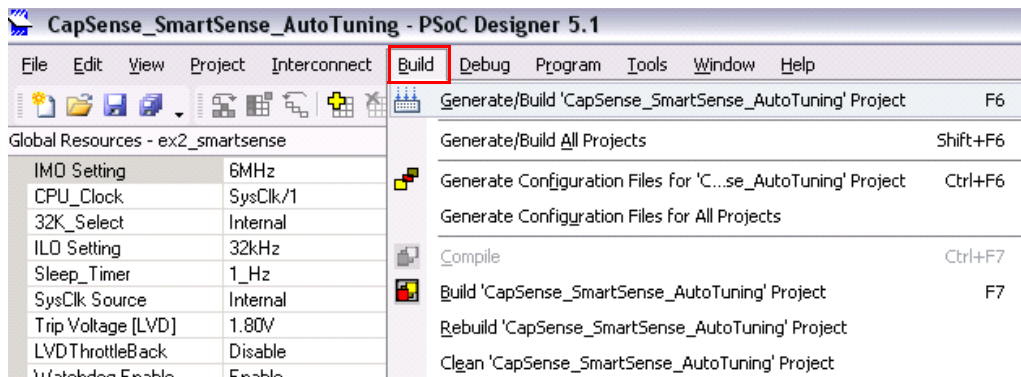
CapSense_SmartSense_AutoTuning - PSoC Designer 5.1

File Edit View Project Interconnect Build Debug Program Tools Window Help

Global Resources - ex2_smartsense

| | |
|---|---|
| IMO Setting | 6MHz |
| CPU_Clock | SysClk/1 |
| 32K_Select | Internal |
| ILO Setting | 32kHz |
| Sleep_Timer | 1_Hz |
| SysClk Source | Internal |
| Trip Voltage [LVD] | 1.80V |
| LVDThrottleBack | Disable |
| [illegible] | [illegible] |

Generate/Build 'CapSense_SmartSense_AutoTuning' Project F6

Generate/Build All Projects Shift+F6

Generate Configuration Files for 'C...se_AutoTuning' Project Ctrl+F6

Generate Configuration Files for All Projects

Compile Ctrl+F7

Build 'CapSense_SmartSense_AutoTuning' Project F7

Rebuild 'CapSense_SmartSense_AutoTuning' Project

Clean 'CapSense_SmartSense_AutoTuning' Project